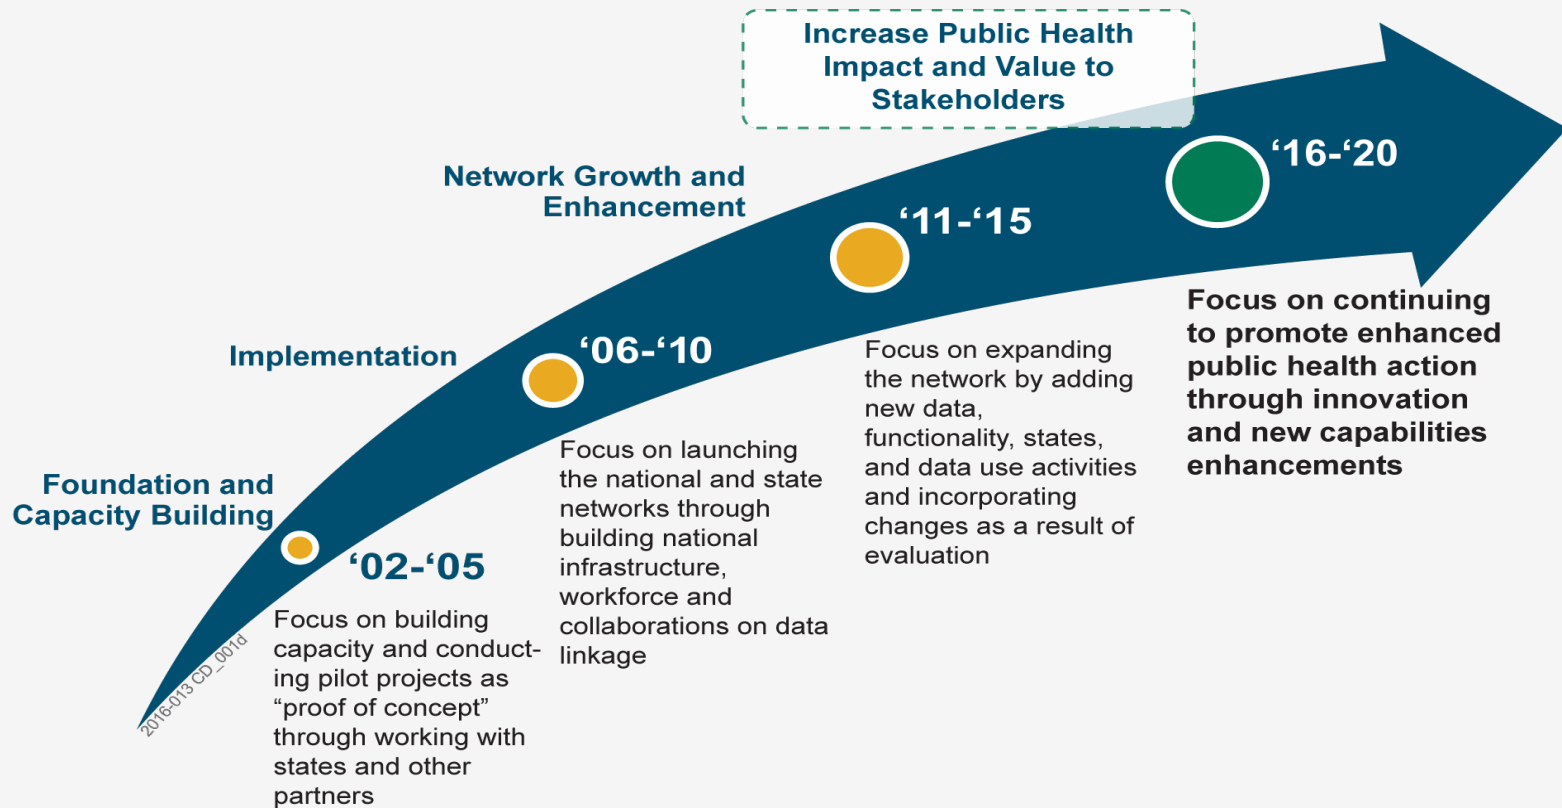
Increase Public Health Impact and Value to Stakeholders

Network Growth and Enhancement

Implementation

Foundation and Capacity Building

‘02-‘05

Focus on building capacity and conducting pilot projects as “proof of concept” through working with states and other partners

‘06-‘10

Focus on launching the national and state networks through building national infrastructure, workforce and collaborations on data linkage

‘11-‘15

Focus on expanding the network by adding new data, functionality, states, and data use activities and incorporating changes as a result of evaluation

‘16-‘20

Focus on continuing to promote enhanced public health action through innovation and new capabilities enhancements

2016-013 CD_001d